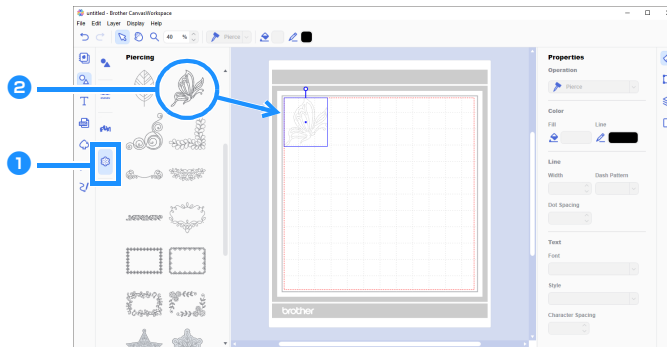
untitled - Brother CanvasWorkspace

File Edit Layer Display Help

40 %

Pierce

Piercing

2

1

brother

Properties

Operation

Pierce

Color

Fill

Line

Line

Width

Dash Pattern

Dot Spacing

Text

Font

Style

Character Spacing